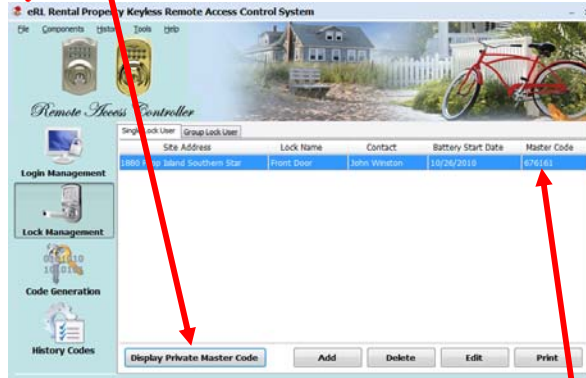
eRL Rental Property Keyless Remote Access Control System

File Components History Tools Help

Remote Access Controller

Login Management

Lock Management

Code Generation

History Codes

Single Lock User | Group Lock User

| Site Address | Lock Name | Contact | Battery Start Date | Master Code |
|---|---|---|---|---|
| 1880 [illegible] Island Southern Star | Front Door | John Winston | 10/26/2010 | 676161 |

Display Private Master Code

Add

Delete

Edit

Print